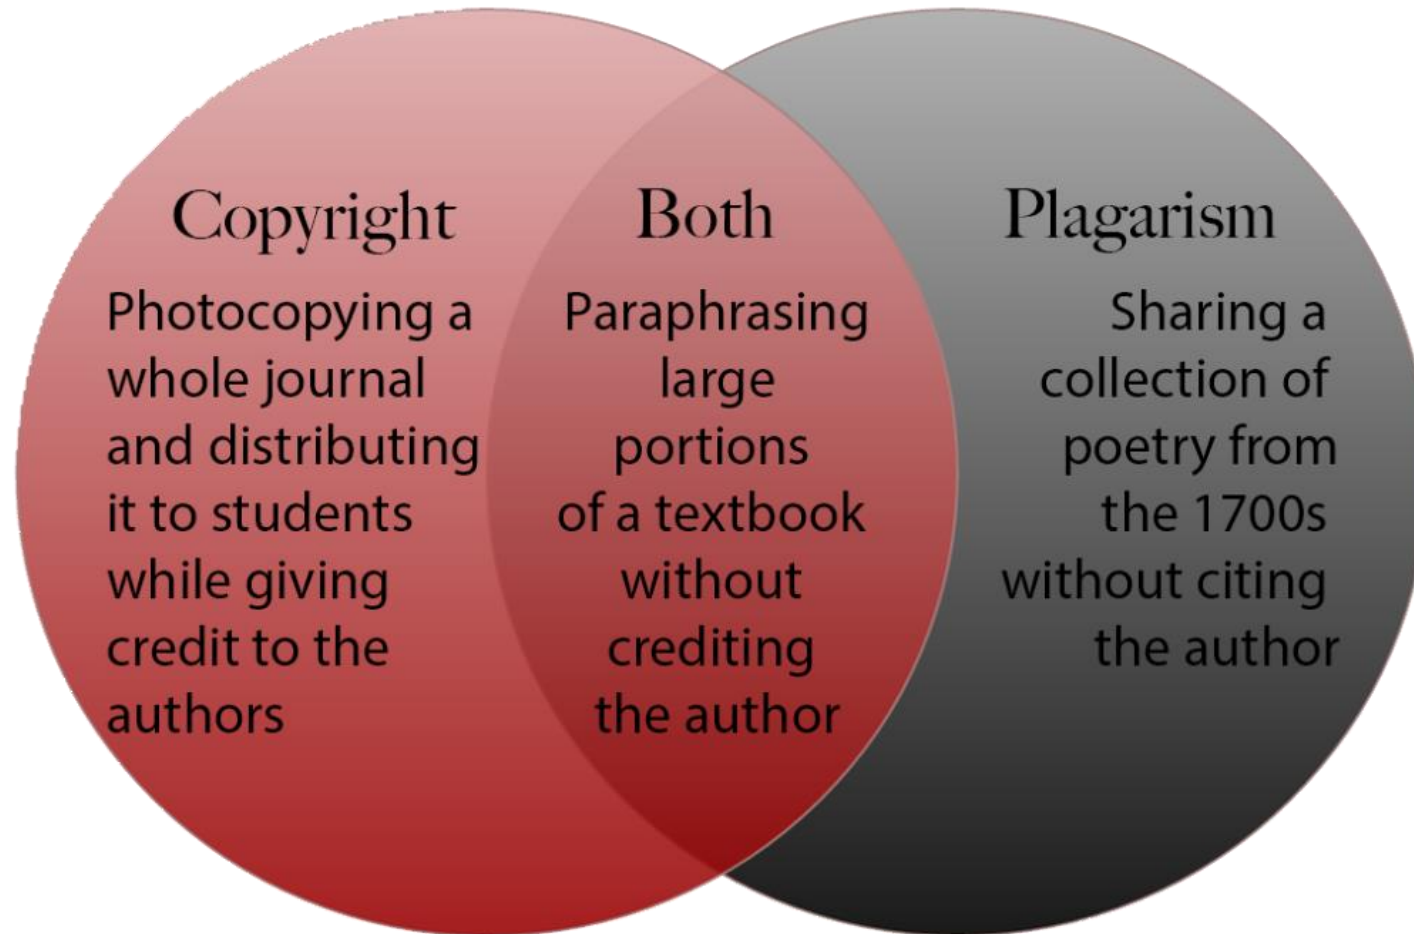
Copyright

Photocopying a whole journal and distributing it to students while giving credit to the authors

Both

Paraphrasing large portions of a textbook without crediting the author

Plagarism

Sharing a collection of poetry from the 1700s without citing the author